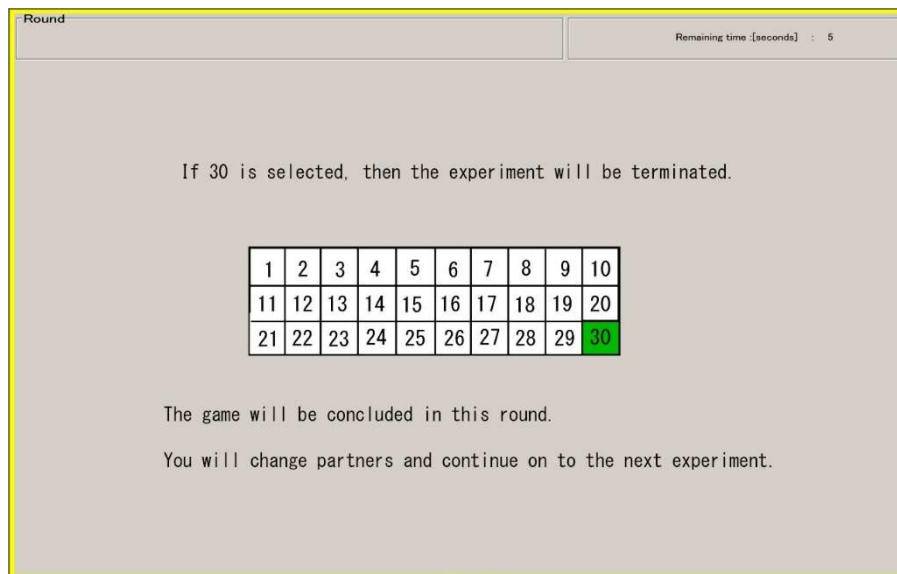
Round

Remaining time :[seconds] : 5

If 30 is selected, then the experiment will be terminated.

| 1 | 2 | 3 | 4 | 5 | 6 | 7 | 8 | 9 | 10 |
|---|---|---|---|---|---|---|---|---|---|
| 11 | 12 | 13 | 14 | 15 | 16 | 17 | 18 | 19 | 20 |
| 21 | 22 | 23 | 24 | 25 | 26 | 27 | 28 | 29 | 30 |

The game will be concluded in this round.

You will change partners and continue on to the next experiment.